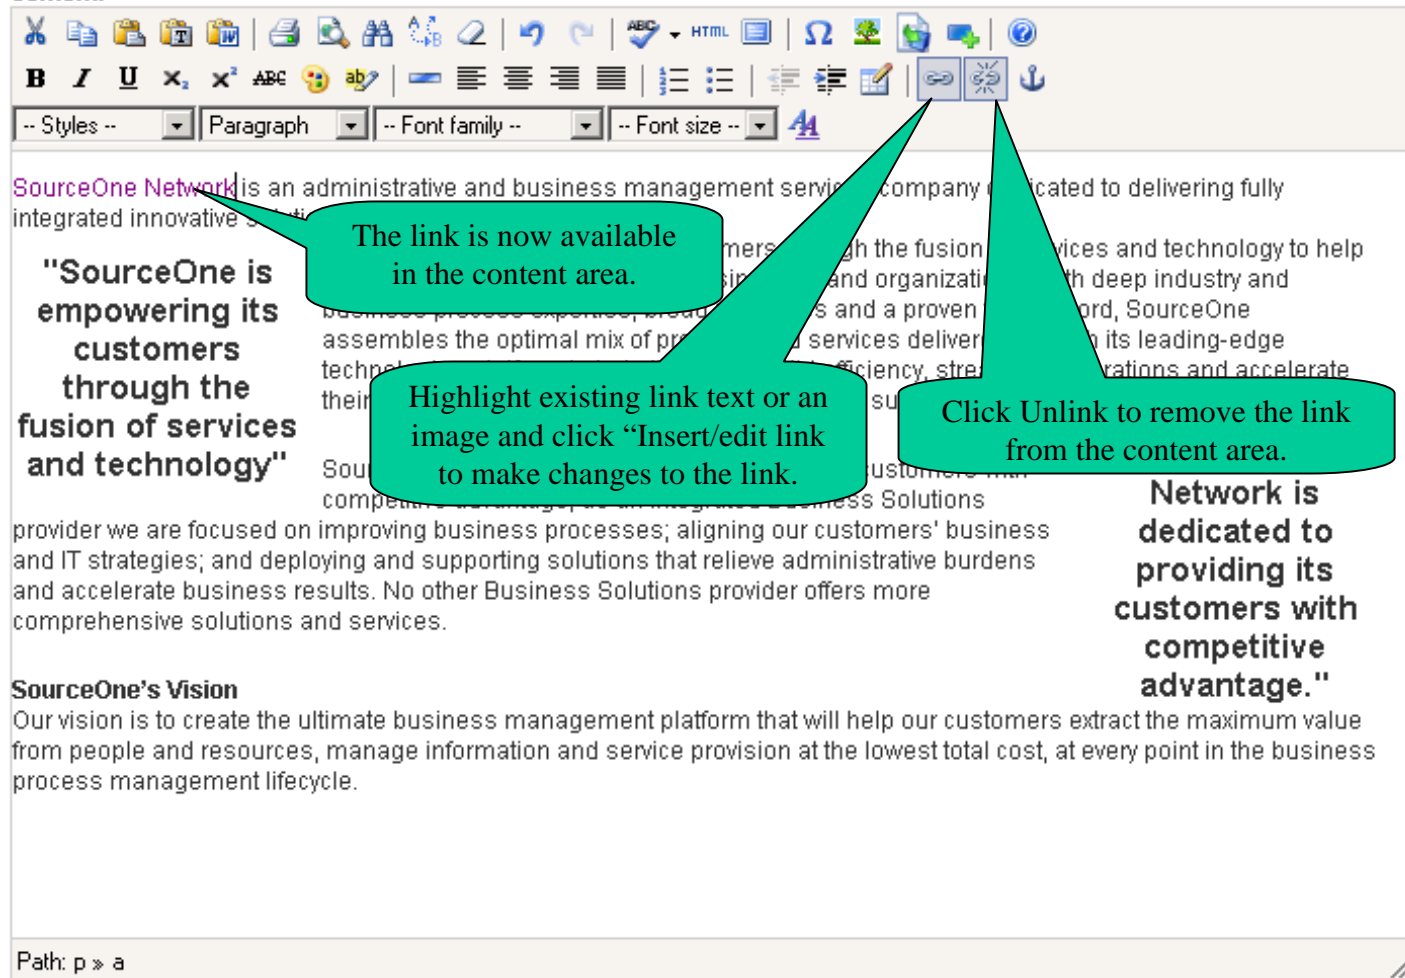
HTML

B I U $\times_2$ $\times^2$ ABC

-- Styles -- Paragraph -- Font family -- -- Font size --

SourceOne Network is an administrative and business management servi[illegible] company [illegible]icated to delivering fully integrated innovative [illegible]

The link is now available in the content area.

"SourceOne is empowering its customers through the fusion of services and technology"

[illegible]mers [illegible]gh the fusion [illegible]vices and technology to help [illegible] and organizati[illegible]h deep industry and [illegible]s and a proven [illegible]ord, SourceOne assembles the optimal mix of pr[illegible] services deliver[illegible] its leading-edge techn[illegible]ficiency, stre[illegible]rations and accelerate their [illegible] su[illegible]

Highlight existing link text or an image and click “Insert/edit link to make changes to the link.

Click Unlink to remove the link from the content area.

Sou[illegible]ustomers with competi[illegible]ness Solutions provider we are focused on improving business processes; aligning our customers' business and IT strategies; and deploying and supporting solutions that relieve administrative burdens and accelerate business results. No other Business Solutions provider offers more comprehensive solutions and services.

Network is dedicated to providing its customers with competitive advantage."

SourceOne's Vision
Our vision is to create the ultimate business management platform that will help our customers extract the maximum value from people and resources, manage information and service provision at the lowest total cost, at every point in the business process management lifecycle.

Path: p » a